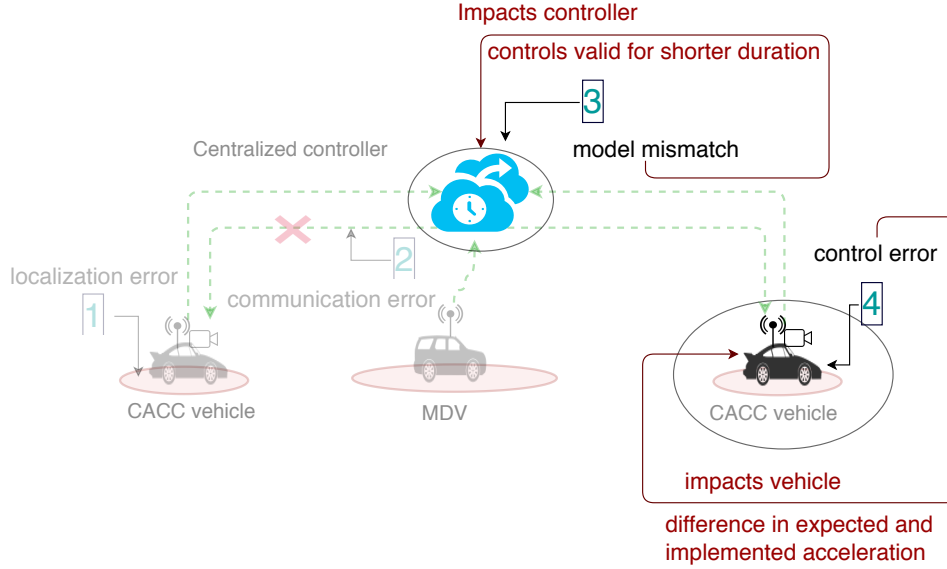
Impacts controller

controls valid for shorter duration

3

model mismatch

Centralized controller

2

localization error

communication error

control error

1

4

CACC vehicle

MDV

CACC vehicle

impacts vehicle

difference in expected and implemented acceleration